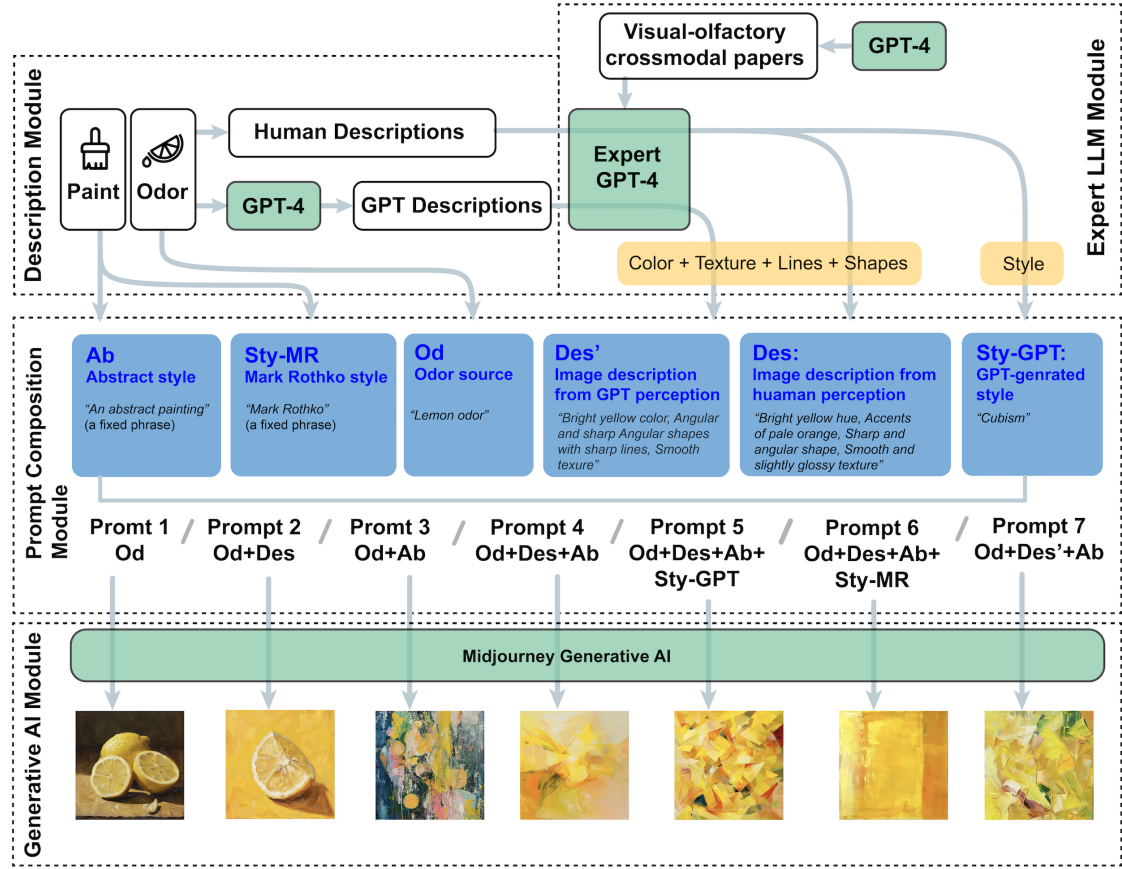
Description Module

Paint

Odor

Human Descriptions

GPT-4

GPT Descriptions

Visual-olfactory crossmodal papers

GPT-4

Expert GPT-4

Expert LLM Module

Color + Texture + Lines + Shapes

Style

Prompt Composition Module

Ab
Abstract style
"An abstract painting" (a fixed phrase)

Sty-MR
Mark Rothko style
"Mark Rothko" (a fixed phrase)

Od
Odor source
"Lemon odor"

Des'
Image description from GPT perception
"Bright yellow color, Angular and sharp Angular shapes with sharp lines, Smooth texure"

Des:
Image description from huaman perception
"Bright yellow hue, Accents of pale orange, Sharp and angular shape, Smooth and slightly glossy texture"

Sty-GPT:
GPT-genrated style
"Cubism"

Promt 1 Od / Prompt 2 Od+Des / Promt 3 Od+Ab / Prompt 4 Od+Des+Ab / Prompt 5 Od+Des+Ab+Sty-GPT / Prompt 6 Od+Des+Ab+Sty-MR / Prompt 7 Od+Des'+Ab

Generative AI Module

Midjourney Generative AI